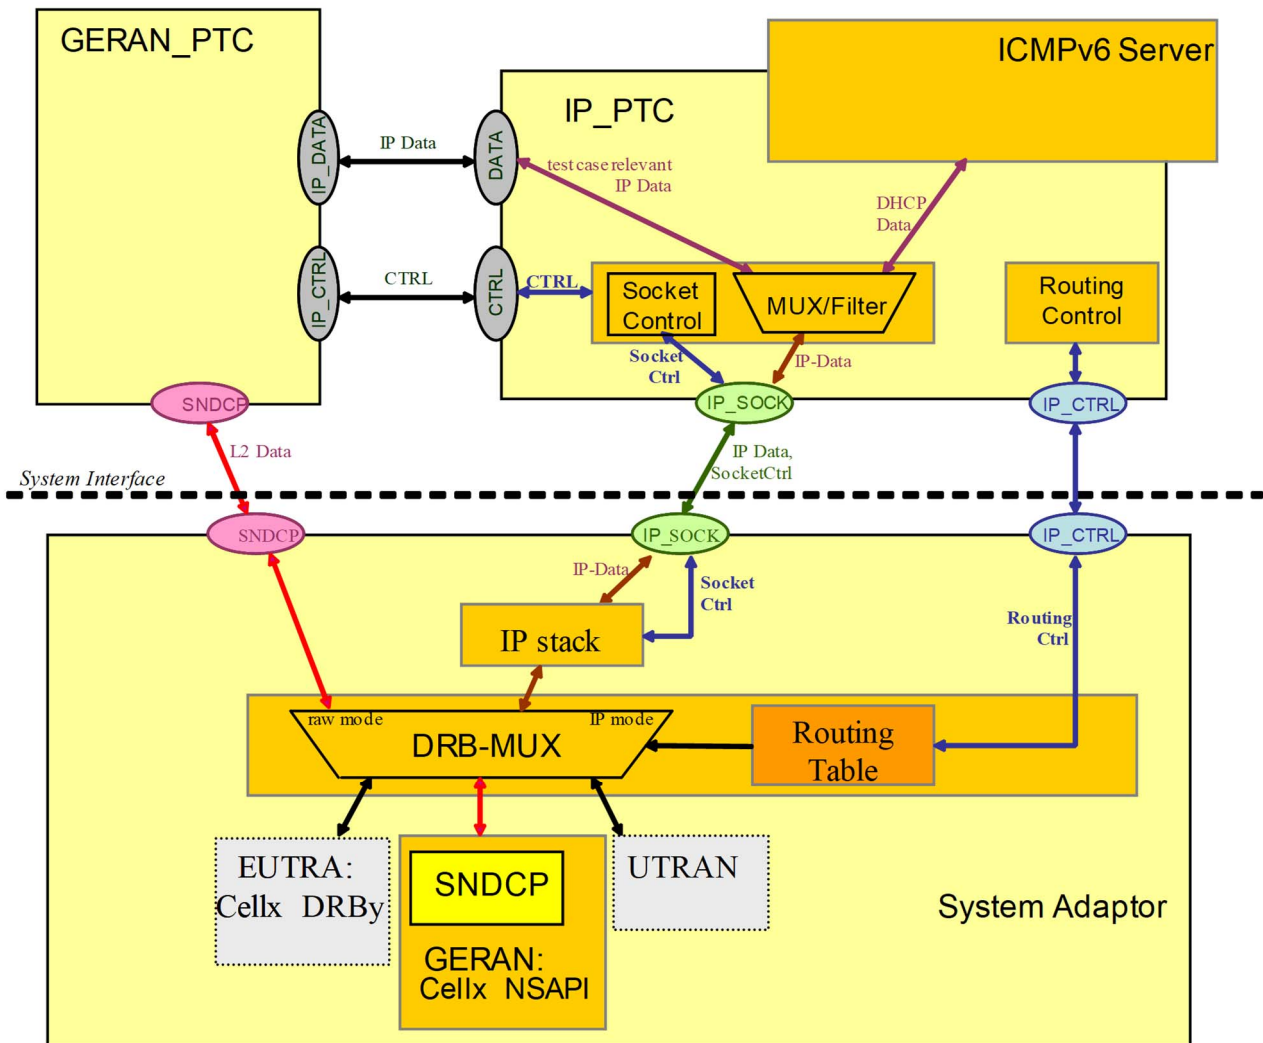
GERAN_PTC

ICMPv6 Server

IP_PTC

IP_DATA

IP Data

DATA

test case relevant IP Data

DHCP Data

IP_CTRL

CTRL

CTRL

CTRL

Socket Control

MUX/Filter

Routing Control

Socket Ctrl

IP-Data

SNDCP

IP_SOCK

IP_CTRL

L2 Data

IP Data, SocketCtrl

System Interface

SNDCP

IP_SOCK

IP_CTRL

IP-Data

Socket Ctrl

Routing Ctrl

IP stack

raw mode

IP mode

DRB-MUX

Routing Table

EUTRA: Cellx DRBy

SNDCP

GERAN: Cellx NSAPI

UTRAN

System Adaptor